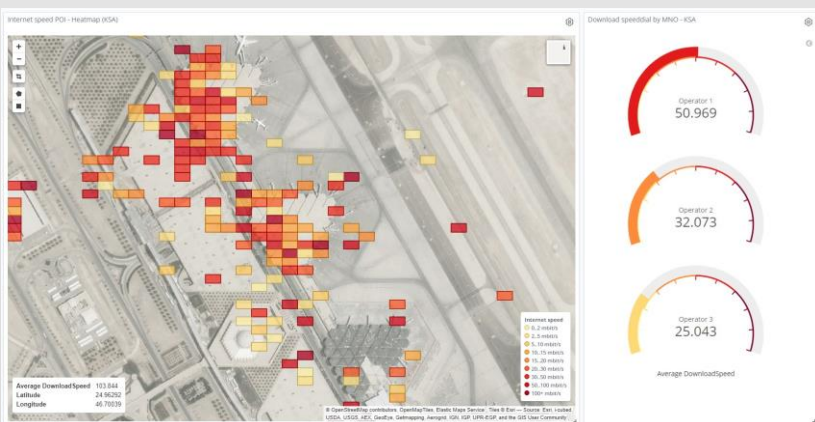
Internet speed POI - Heatmap (KSA)

Download speeddial by MNO - KSA

+
−

Internet speed
0..2 mbit/s
2..5 mbit/s
5..10 mbit/s
10..15 mbit/s
15..20 mbit/s
20..30 mbit/s
30..50 mbit/s
50..100 mbit/s
100+ mbit/s

| Average DownloadSpeed | 103.844 |
|---|---|
| Latitude | 24.96292 |
| Longitude | 46.70039 |

© OpenStreetMap contributors, OpenMapTiles, Elastic Maps Service | Tiles © Esri — Source: Esri, i-cubed, USDA, USGS, AEX, GeoEye, Getmapping, Aerogrid, IGN, IGP, UPR-EGP, and the GIS User Community

Operator 1
50.969

Operator 2
32.073

Operator 3
25.043

Average DownloadSpeed